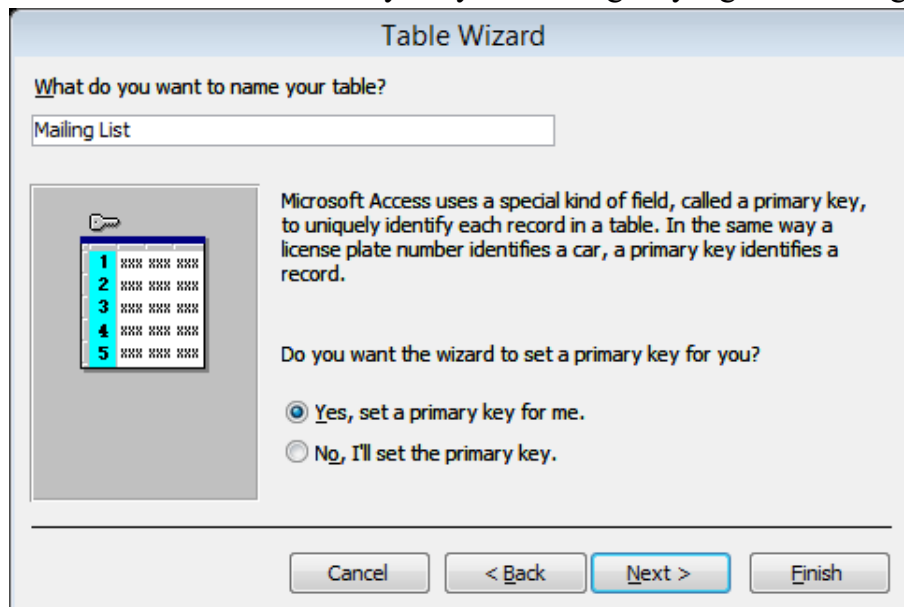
Table Wizard

What do you want to name your table?

Mailing List

1 xxx xxx xxx
2 xxx xxx xxx
3 xxx xxx xxx
4 xxx xxx xxx
5 xxx xxx xxx

Microsoft Access uses a special kind of field, called a primary key, to uniquely identify each record in a table. In the same way a license plate number identifies a car, a primary key identifies a record.

Do you want the wizard to set a primary key for you?

Yes, set a primary key for me.

No, I'll set the primary key.

Cancel

< Back

Next >

Finish